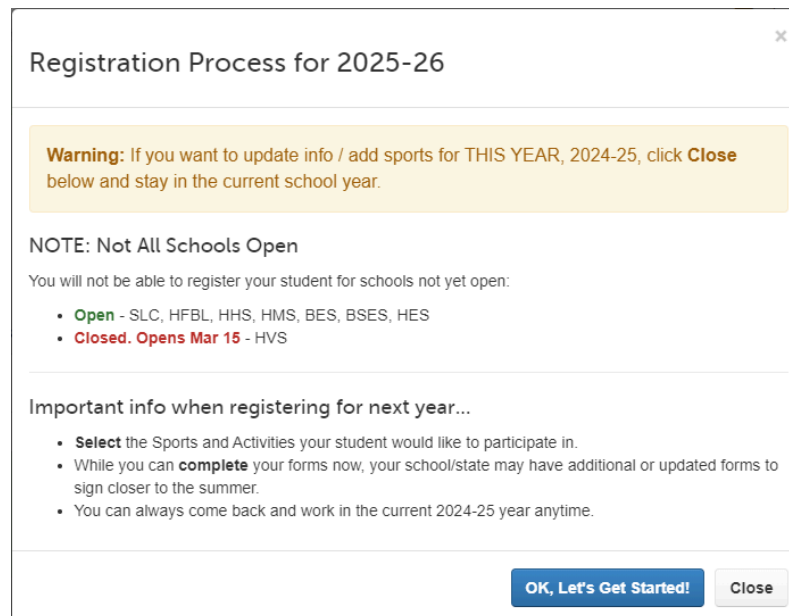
Registration Process for 2025-26

×

**Warning:** If you want to update info / add sports for THIS YEAR, 2024-25, click **Close** below and stay in the current school year.

NOTE: Not All Schools Open

You will not be able to register your student for schools not yet open:

- **Open** - SLC, HFBL, HHS, HMS, BES, BSES, HES
- **Closed. Opens Mar 15** - HVS

Important info when registering for next year...

- **Select** the Sports and Activities your student would like to participate in.
- While you can **complete** your forms now, your school/state may have additional or updated forms to sign closer to the summer.
- You can always come back and work in the current 2024-25 year anytime.

OK, Let's Get Started!

Close